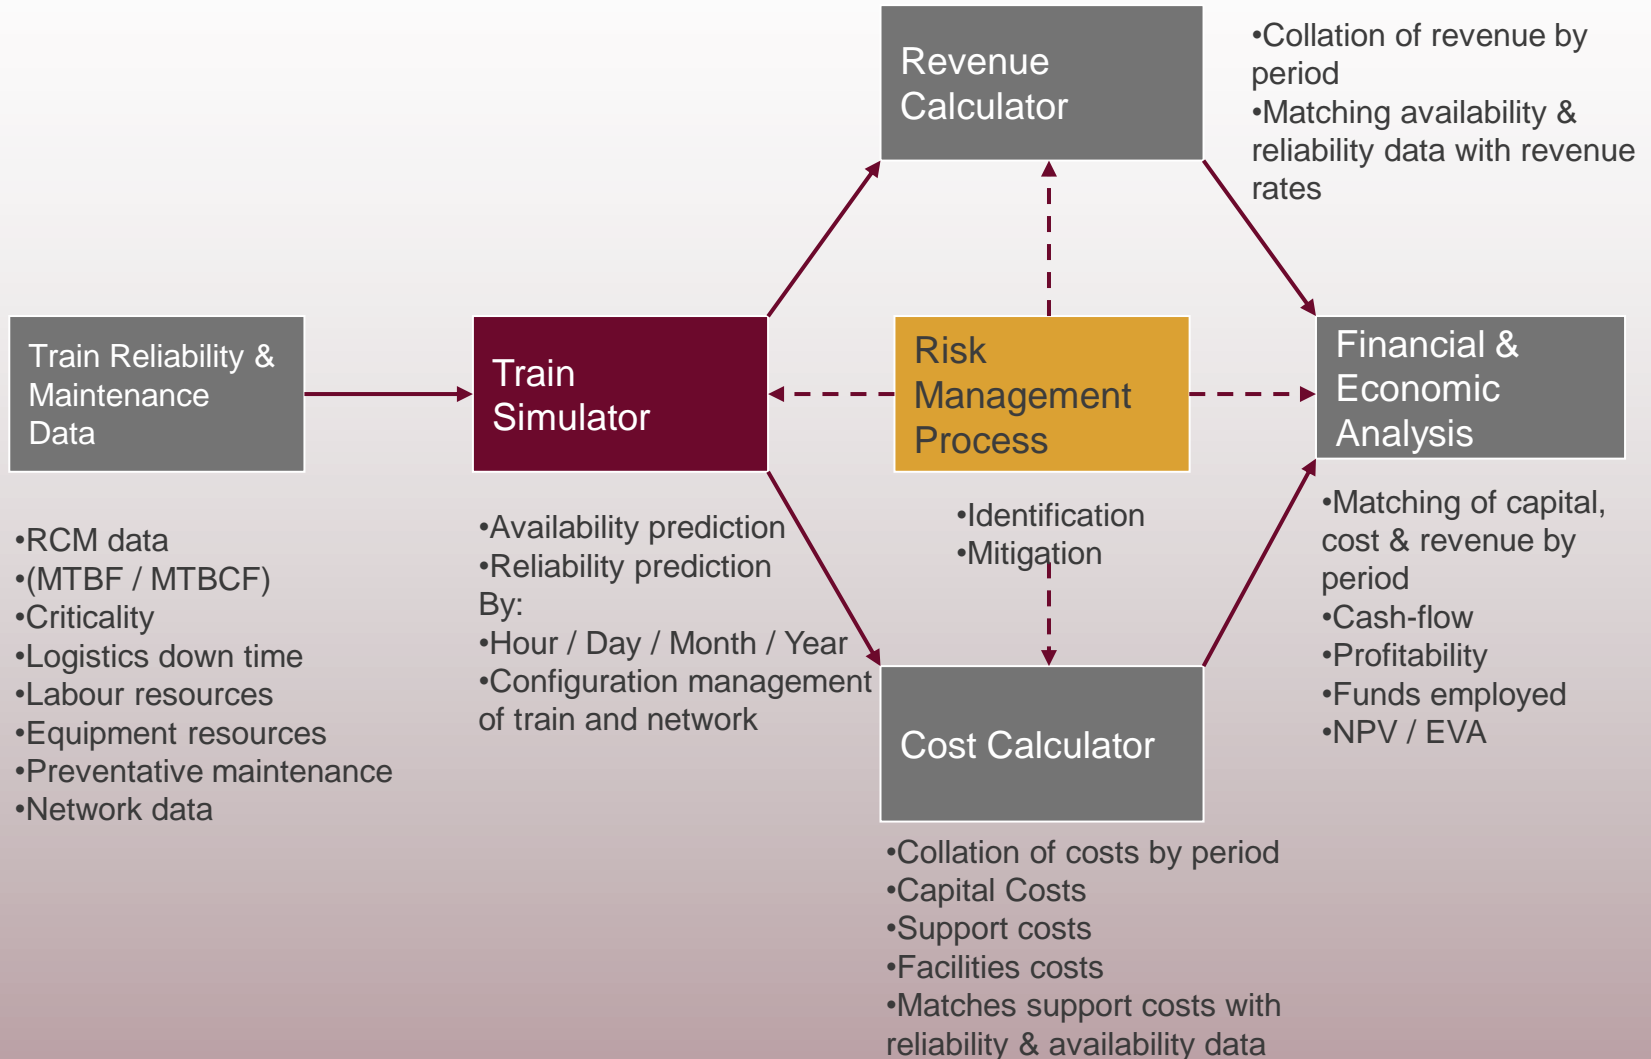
Revenue Calculator

•Collation of revenue by period
•Matching availability & reliability data with revenue rates

Train Reliability & Maintenance Data

Train Simulator

Risk Management Process

Financial & Economic Analysis

•RCM data
•(MTBF / MTBCF)
•Criticality
•Logistics down time
•Labour resources
•Equipment resources
•Preventative maintenance
•Network data

•Availability prediction
•Reliability prediction
By:
•Hour / Day / Month / Year
•Configuration management of train and network

•Identification
•Mitigation

•Matching of capital, cost & revenue by period
•Cash-flow
•Profitability
•Funds employed
•NPV / EVA

Cost Calculator

•Collation of costs by period
•Capital Costs
•Support costs
•Facilities costs
•Matches support costs with reliability & availability data